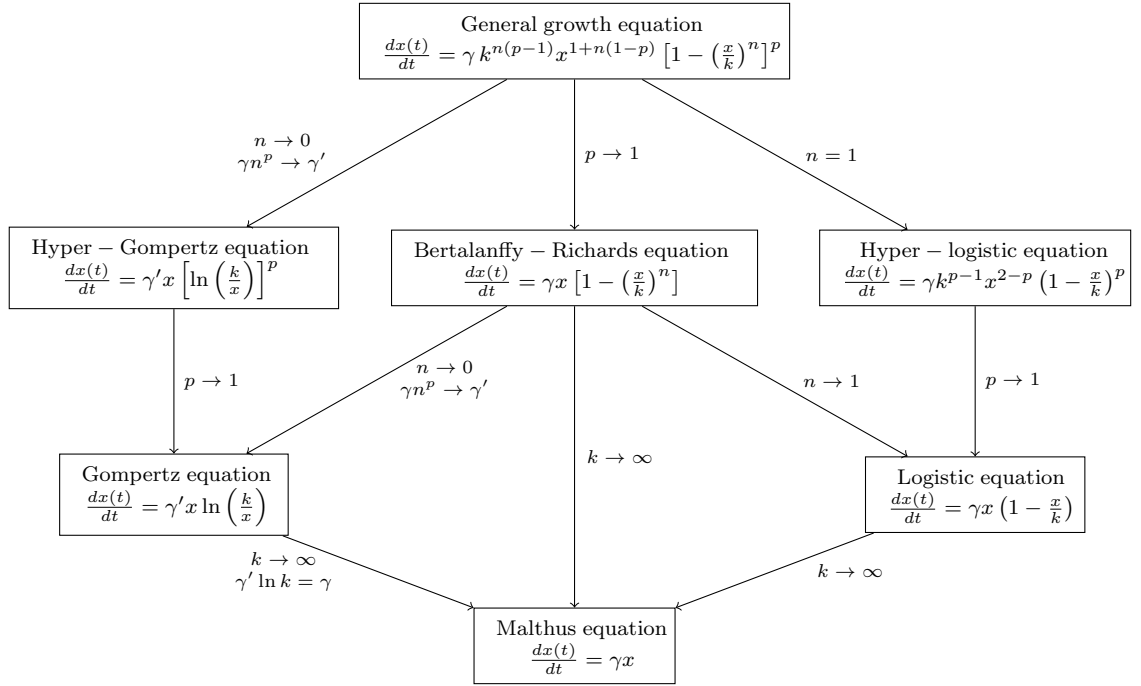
General growth equation
$\frac{dx(t)}{dt} = \gamma k^{n(p-1)} x^{1+n(1-p)} \left[1 - \left(\frac{x}{k}\right)^n\right]^p$

$n \to 0$
$\gamma n^p \to \gamma'$

$p \to 1$

$n = 1$

Hyper − Gompertz equation
$\frac{dx(t)}{dt} = \gamma' x \left[\ln\left(\frac{k}{x}\right)\right]^p$

Bertalanffy − Richards equation
$\frac{dx(t)}{dt} = \gamma x \left[1 - \left(\frac{x}{k}\right)^n\right]$

Hyper − logistic equation
$\frac{dx(t)}{dt} = \gamma k^{p-1} x^{2-p} \left(1 - \frac{x}{k}\right)^p$

$p \to 1$

$n \to 0$
$\gamma n^p \to \gamma'$

$n \to 1$

$p \to 1$

$k \to \infty$

Gompertz equation
$\frac{dx(t)}{dt} = \gamma' x \ln\left(\frac{k}{x}\right)$

Logistic equation
$\frac{dx(t)}{dt} = \gamma x \left(1 - \frac{x}{k}\right)$

$k \to \infty$
$\gamma' \ln k = \gamma$

$k \to \infty$

Malthus equation
$\frac{dx(t)}{dt} = \gamma x$